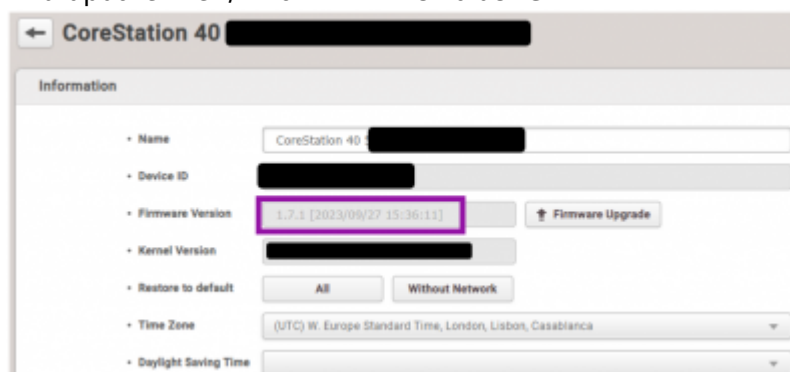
← CoreStation 40

Information

• Name
CoreStation 40

• Device ID

• Firmware Version
1.7.1 [2023/09/27 15:36:11]
Firmware Upgrade

• Kernel Version

• Restore to default
All
Without Network

• Time Zone
(UTC) W. Europe Standard Time, London, Lisbon, Casablanca

• Daylight Saving Time